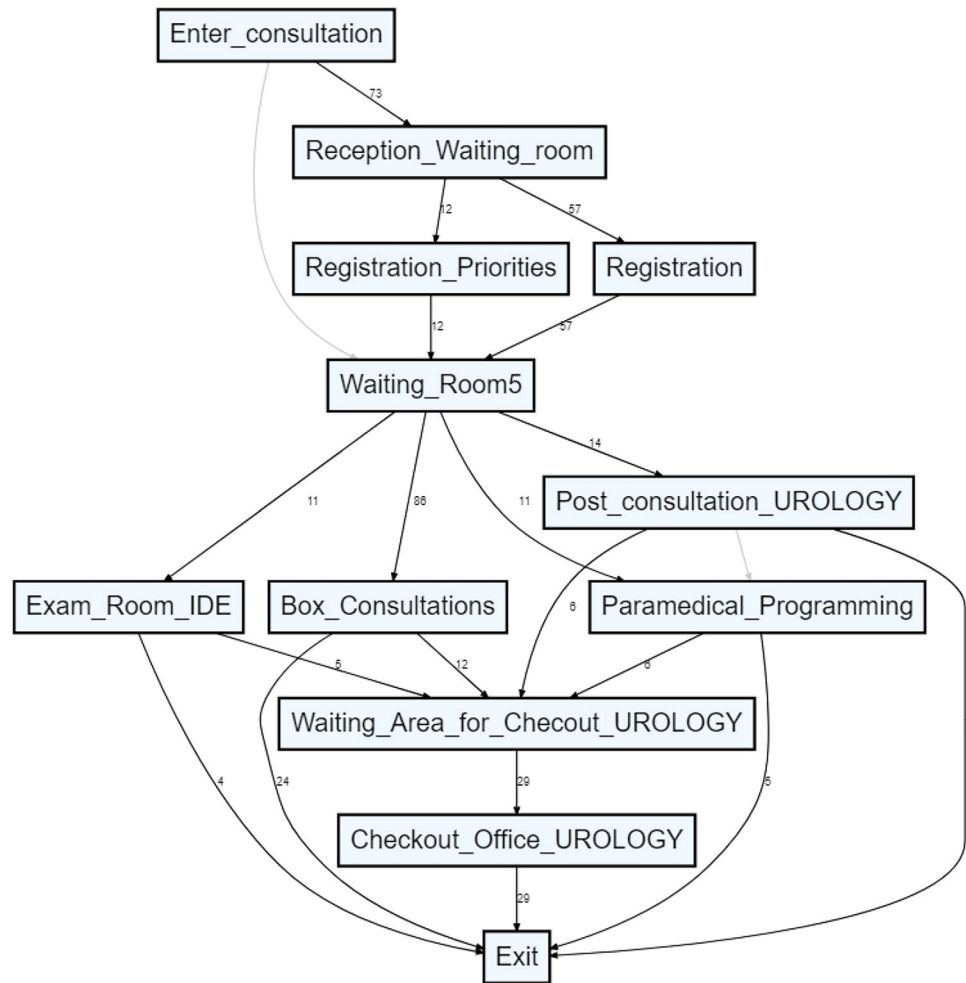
Enter_consultation
73
Reception_Waiting_room
12
57
Registration_Priorities
Registration
12
57
Waiting_Room5
14
11
86
11
Post_consultation_UROLOGY
Exam_Room_IDE
Box_Consultations
6
Paramedical_Programming
5
12
6
Waiting_Area_for_Checout_UROLOGY
4
24
29
5
Checkout_Office_UROLOGY
29
Exit